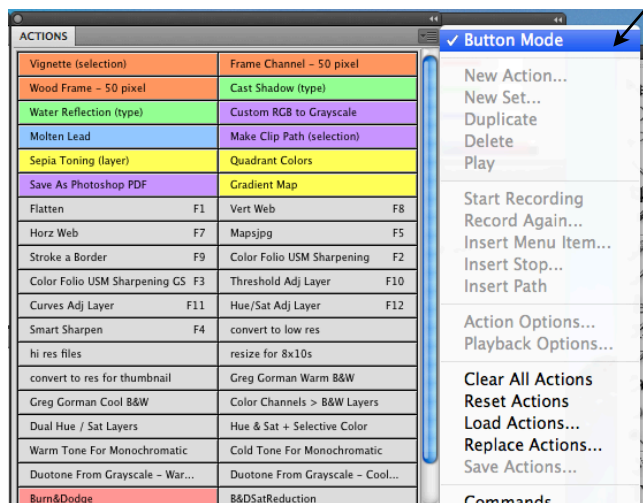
ACTIONS

| | |
|---|---|
| Vignette (selection) | Frame Channel - 50 pixel |
| Wood Frame - 50 pixel | Cast Shadow (type) |
| Water Reflection (type) | Custom RGB to Grayscale |
| Molten Lead | Make Clip Path (selection) |
| Sepia Toning (layer) | Quadrant Colors |
| Save As Photoshop PDF | Gradient Map |
| Flatten F1 | Vert Web F8 |
| Horz Web F7 | Mapsjpg F5 |
| Stroke a Border F9 | Color Folio USM Sharpening F2 |
| Color Folio USM Sharpening GS F3 | Threshold Adj Layer F10 |
| Curves Adj Layer F11 | Hue/Sat Adj Layer F12 |
| Smart Sharpen F4 | convert to low res |
| hi res files | resize for 8x10s |
| convert to res for thumbnail | Greg Gorman Warm B&W |
| Greg Gorman Cool B&W | Color Channels > B&W Layers |
| Dual Hue / Sat Layers | Hue & Sat + Selective Color |
| Warm Tone For Monochromatic | Cold Tone For Monochromatic |
| Duotone From Grayscale - War... | Duotone From Grayscale - Cool... |
| Burn&Dodge | B&DSatReduction |

✓ Button Mode

New Action...
New Set...
Duplicate
Delete
Play

Start Recording
Record Again...
Insert Menu Item...
Insert Stop...
Insert Path

Action Options...
Playback Options...

Clear All Actions
Reset Actions
Load Actions...
Replace Actions...
Save Actions...

Commands